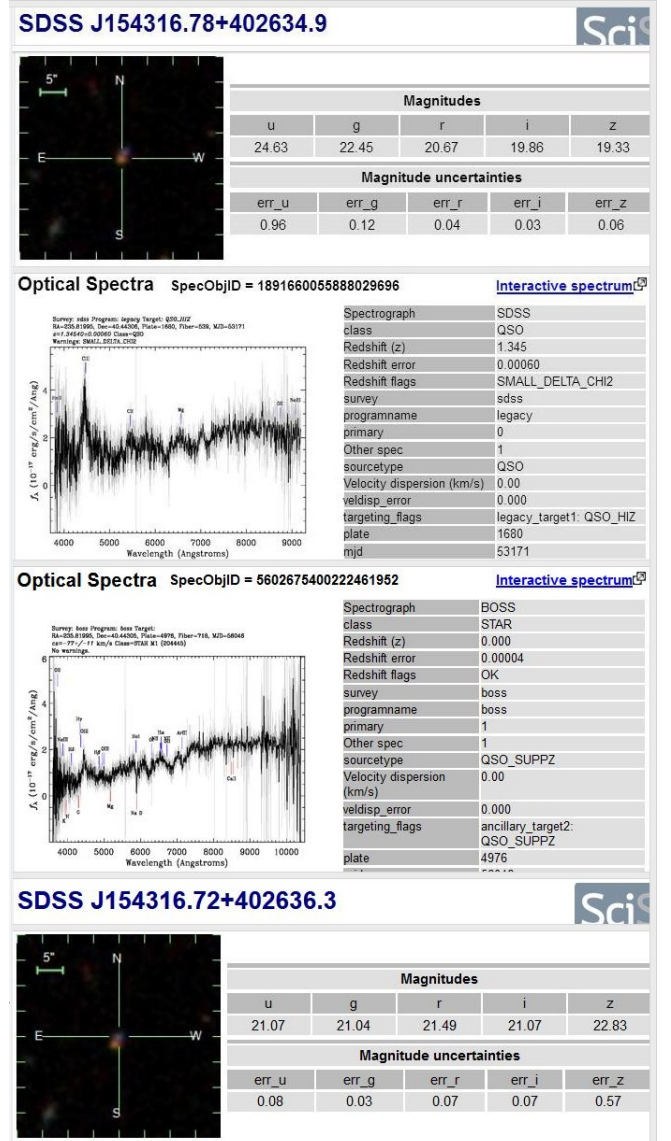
SDSS J154316.78+402634.9

Sci

5"
N
E
W
S

| Magnitudes | | | | |
|---|---|---|---|---|
| u | g | r | i | z |
| 24.63 | 22.45 | 20.67 | 19.86 | 19.33 |

| Magnitude uncertainties | | | | |
|---|---|---|---|---|
| err_u | err_g | err_r | err_i | err_z |
| 0.96 | 0.12 | 0.04 | 0.03 | 0.06 |

Optical Spectra SpecObjID = 1891660055888029696 Interactive spectrum

Survey: sdss Program: legacy Target: QSO_HIZ
RA=235.81995, Dec=40.44306, Plate=1680, Fiber=539, MJD=53171
z=1.34540±0.00060 Class=QSO
Warnings: SMALL_DELTA_CHI2

$f_\lambda$ ($10^{-17}$ erg/s/cm$^2$/Ang)
Wavelength (Angstroms)
4000 5000 6000 7000 8000 9000

| | |
|---|---|
| Spectrograph | SDSS |
| class | QSO |
| Redshift (z) | 1.345 |
| Redshift error | 0.00060 |
| Redshift flags | SMALL_DELTA_CHI2 |
| survey | sdss |
| programname | legacy |
| primary | 0 |
| Other spec | 1 |
| sourcetype | QSO |
| Velocity dispersion (km/s) | 0.00 |
| veldisp_error | 0.000 |
| targeting_flags | legacy_target1: QSO_HIZ |
| plate | 1680 |
| mjd | 53171 |

Optical Spectra SpecObjID = 5602675400222461952 Interactive spectrum

Survey: boss Program: boss Target:
RA=235.81995, Dec=40.44306, Plate=4976, Fiber=718, MJD=56046
cz= -77 / -11 km/s Class=STAR M1 (204445)
No warnings.

$f_\lambda$ ($10^{-17}$ erg/s/cm$^2$/Ang)
Wavelength (Angstroms)
4000 5000 6000 7000 8000 9000 10000

| | |
|---|---|
| Spectrograph | BOSS |
| class | STAR |
| Redshift (z) | 0.000 |
| Redshift error | 0.00004 |
| Redshift flags | OK |
| survey | boss |
| programname | boss |
| primary | 1 |
| Other spec | 1 |
| sourcetype | QSO_SUPPZ |
| Velocity dispersion (km/s) | 0.00 |
| veldisp_error | 0.000 |
| targeting_flags | ancillary_target2: QSO_SUPPZ |
| plate | 4976 |

SDSS J154316.72+402636.3

Sci

5"
N
E
W
S

| Magnitudes | | | | |
|---|---|---|---|---|
| u | g | r | i | z |
| 21.07 | 21.04 | 21.49 | 21.07 | 22.83 |

| Magnitude uncertainties | | | | |
|---|---|---|---|---|
| err_u | err_g | err_r | err_i | err_z |
| 0.08 | 0.03 | 0.07 | 0.07 | 0.57 |